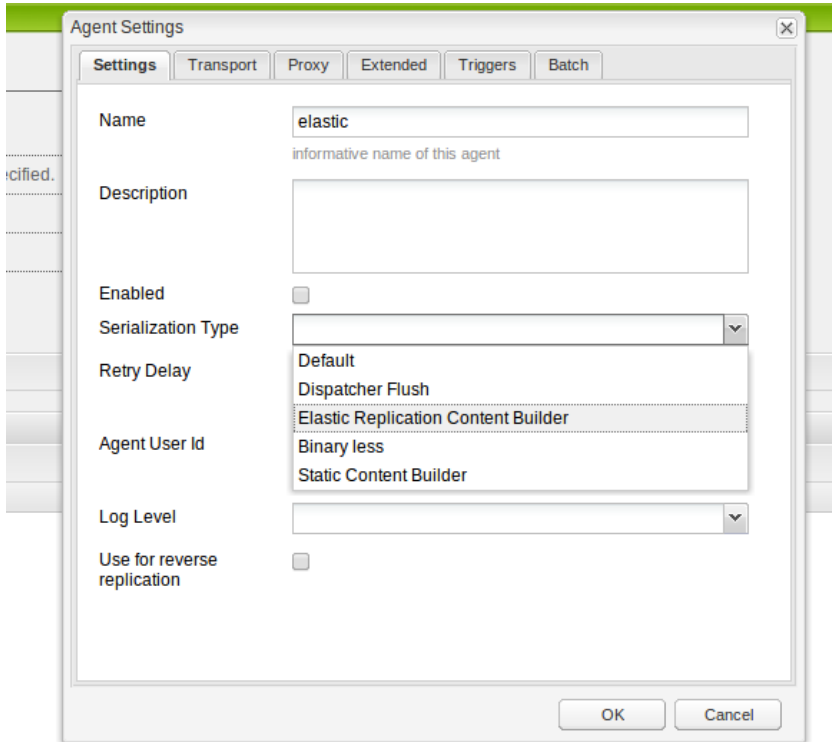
Agent Settings

Settings | Transport | Proxy | Extended | Triggers | Batch

ecified.

Name
elastic
informative name of this agent

Description

Enabled

Serialization Type

Default
Dispatcher Flush
Elastic Replication Content Builder
Binary less
Static Content Builder

Retry Delay

Agent User Id

Log Level

Use for reverse replication

OK
Cancel